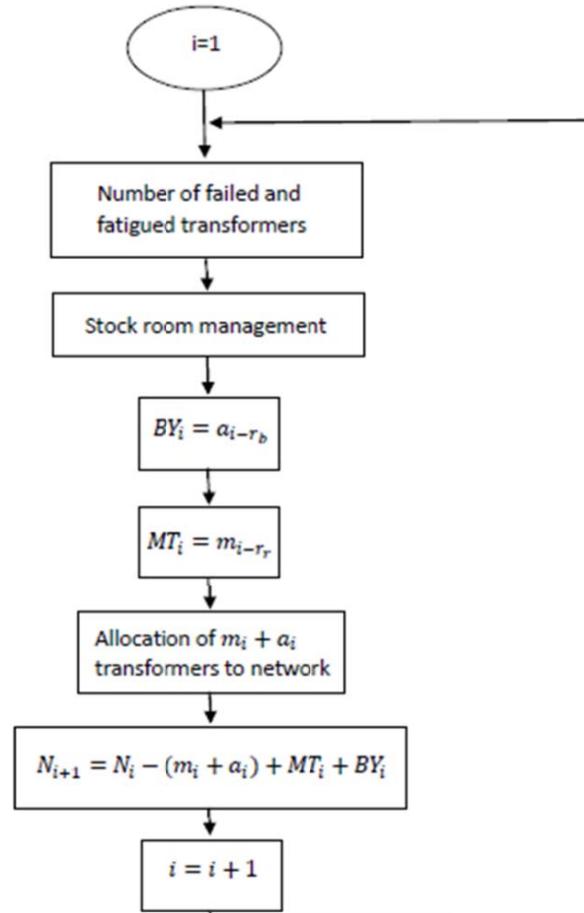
i=1

Number of failed and fatigued transformers

Stock room management

$BY_i = a_{i-r_b}$

$MT_i = m_{i-r_r}$

Allocation of $m_i + a_i$ transformers to network

$N_{i+1} = N_i - (m_i + a_i) + MT_i + BY_i$

$i = i + 1$